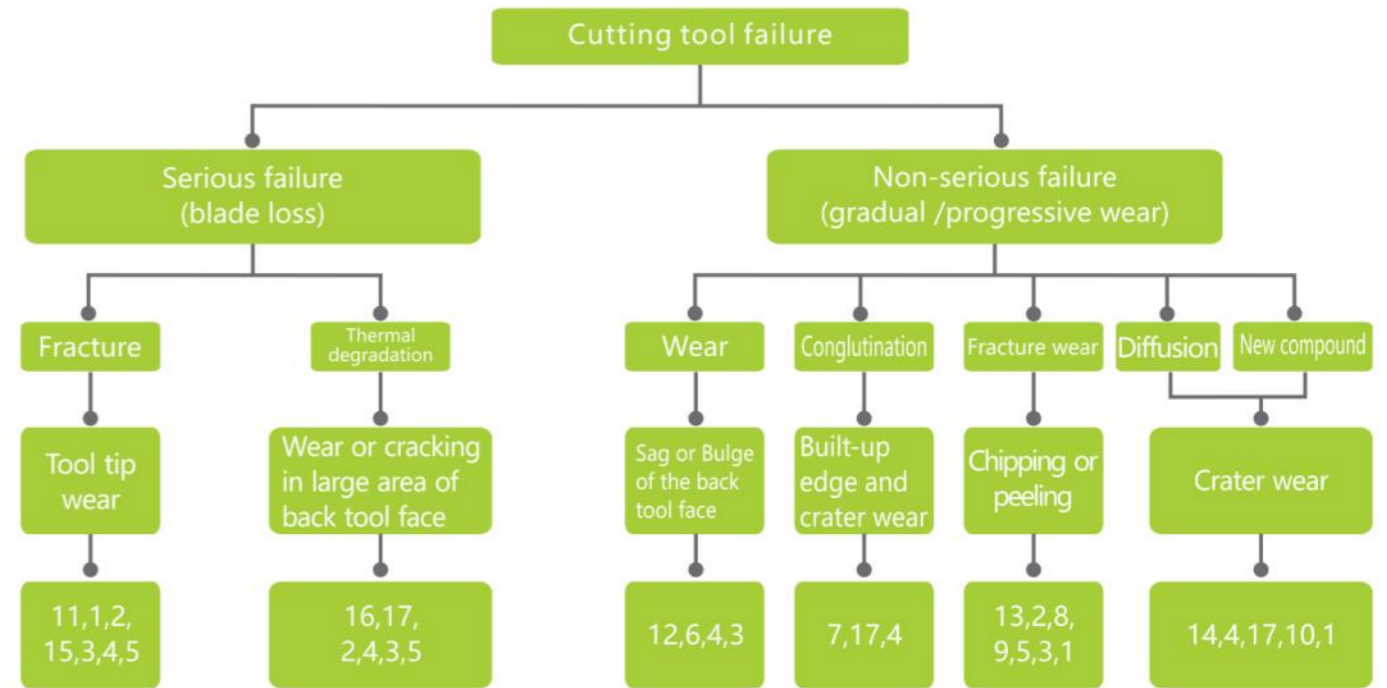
Cutting tool failure

Serious failure (blade loss)

Non-serious failure (gradual /progressive wear)

Fracture

Thermal degradation

Wear

Conglutination

Fracture wear

Diffusion

New compound

Tool tip wear

Wear or cracking in large area of back tool face

Sag or Bulge of the back tool face

Built-up edge and crater wear

Chipping or peeling

Crater wear

11,1,2, 15,3,4,5

16,17, 2,4,3,5

12,6,4,3

7,17,4

13,2,8, 9,5,3,1

14,4,17,10,1